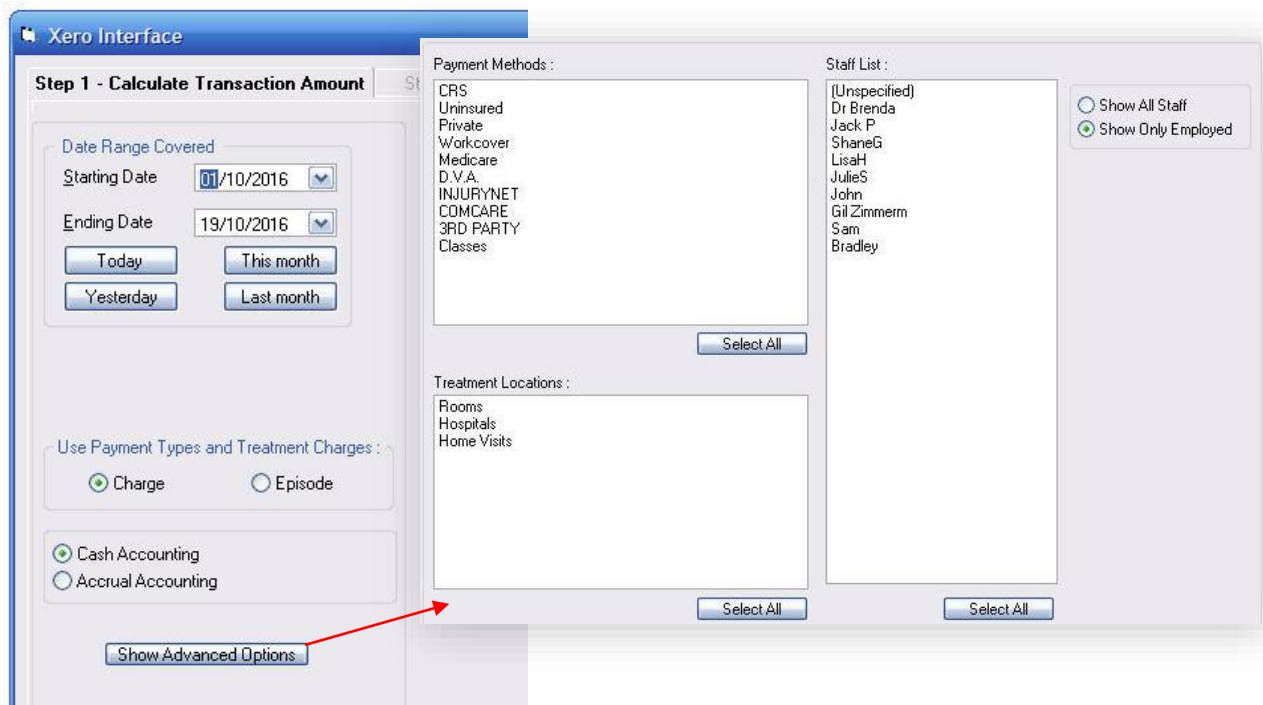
Xero Interface

Step 1 - Calculate Transaction Amount

St

Date Range Covered

Starting Date 01/10/2016

Ending Date 19/10/2016

Today

This month

Yesterday

Last month

Use Payment Types and Treatment Charges :

Charge

Episode

Cash Accounting

Accrual Accounting

Show Advanced Options

Payment Methods :

CRS
Uninsured
Private
Workcover
Medicare
D.V.A.
INJURYNET
COMCARE
3RD PARTY
Classes

Select All

Treatment Locations :

Rooms
Hospitals
Home Visits

Select All

Staff List :

(Unspecified)
Dr Brenda
Jack P
ShaneG
LisaH
JulieS
John
Gil Zimmerm
Sam
Bradley

Select All

Show All Staff

Show Only Employed